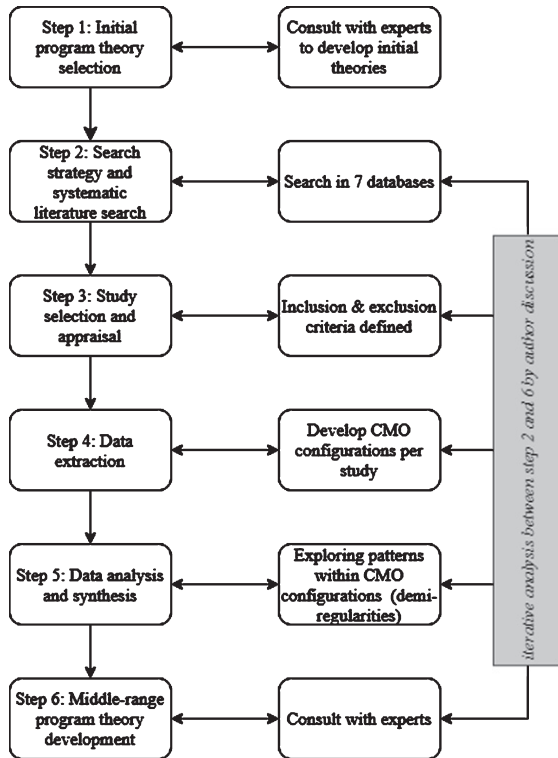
Step 1: Initial program theory selection

Consult with experts to develop initial theories

Step 2: Search strategy and systematic literature search

Search in 7 databases

Step 3: Study selection and appraisal

Inclusion & exclusion criteria defined

Step 4: Data extraction

Develop CMO configurations per study

Step 5: Data analysis and synthesis

Exploring patterns within CMO configurations (demi-regularities)

Step 6: Middle-range program theory development

Consult with experts

iterative analysis between step 2 and 6 by author discussion